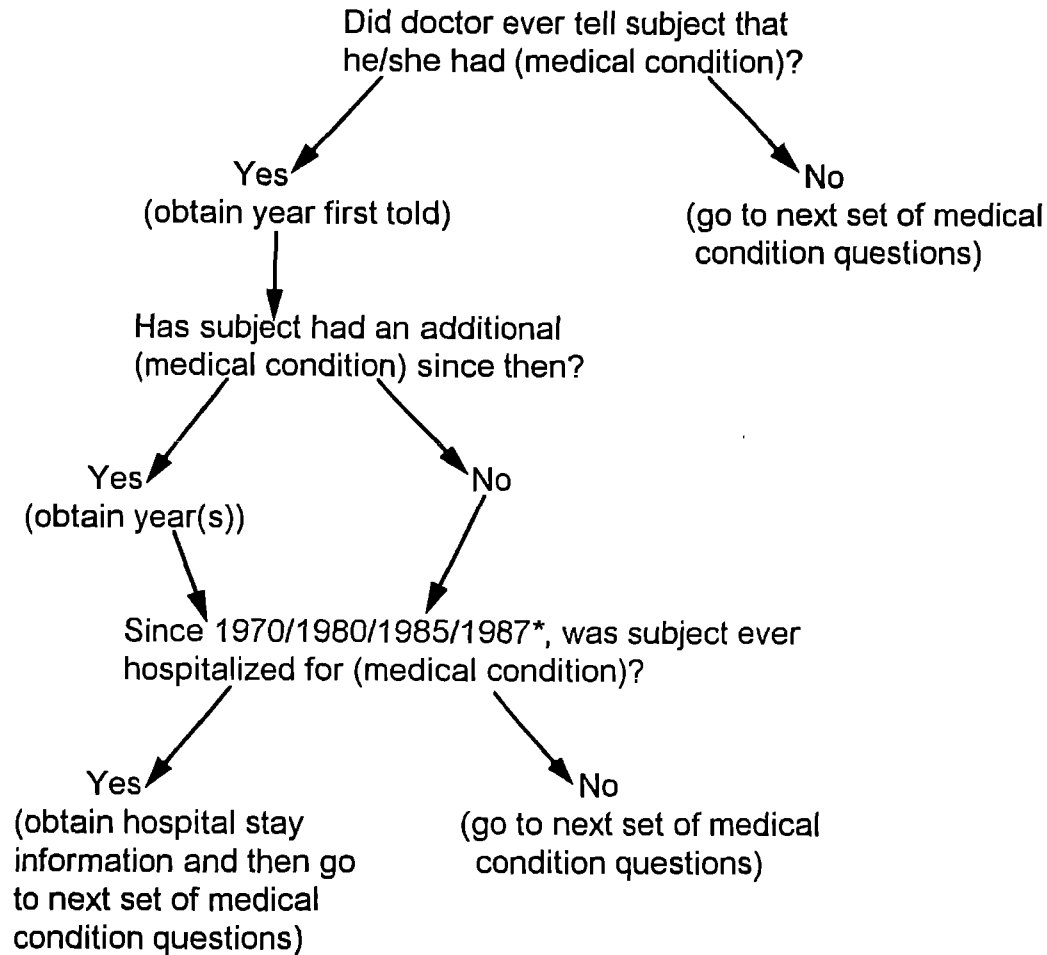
Did doctor ever tell subject that he/she had (medical condition)?

Yes
(obtain year first told)

No
(go to next set of medical condition questions)

Has subject had an additional (medical condition) since then?

Yes
(obtain year(s))

No

Since 1970/1980/1985/1987*, was subject ever hospitalized for (medical condition)?

Yes
(obtain hospital stay information and then go to next set of medical condition questions)

No
(go to next set of medical condition questions)